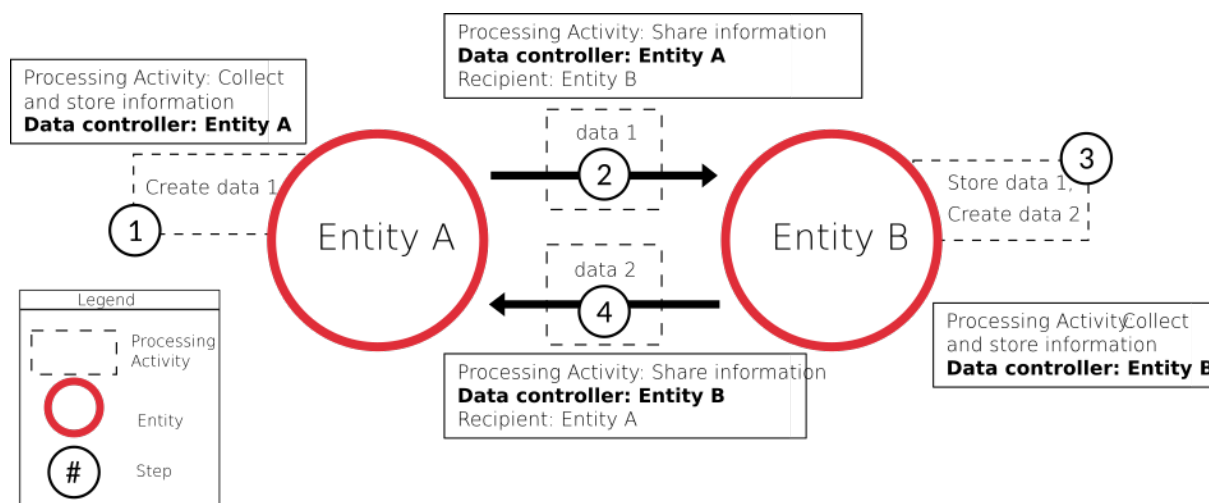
Processing Activity: Share information
**Data controller: Entity A**
Recipient: Entity B

Processing Activity: Collect and store information
**Data controller: Entity A**

Create data 1

1

data 1

2

Entity A

Entity B

3

Store data 1, Create data 2

data 2

4

Legend

Processing Activity

Entity

#

Step

Processing ActivityCollect and store information
**Data controller: Entity B**

Processing Activity: Share information
**Data controller: Entity B**
Recipient: Entity A